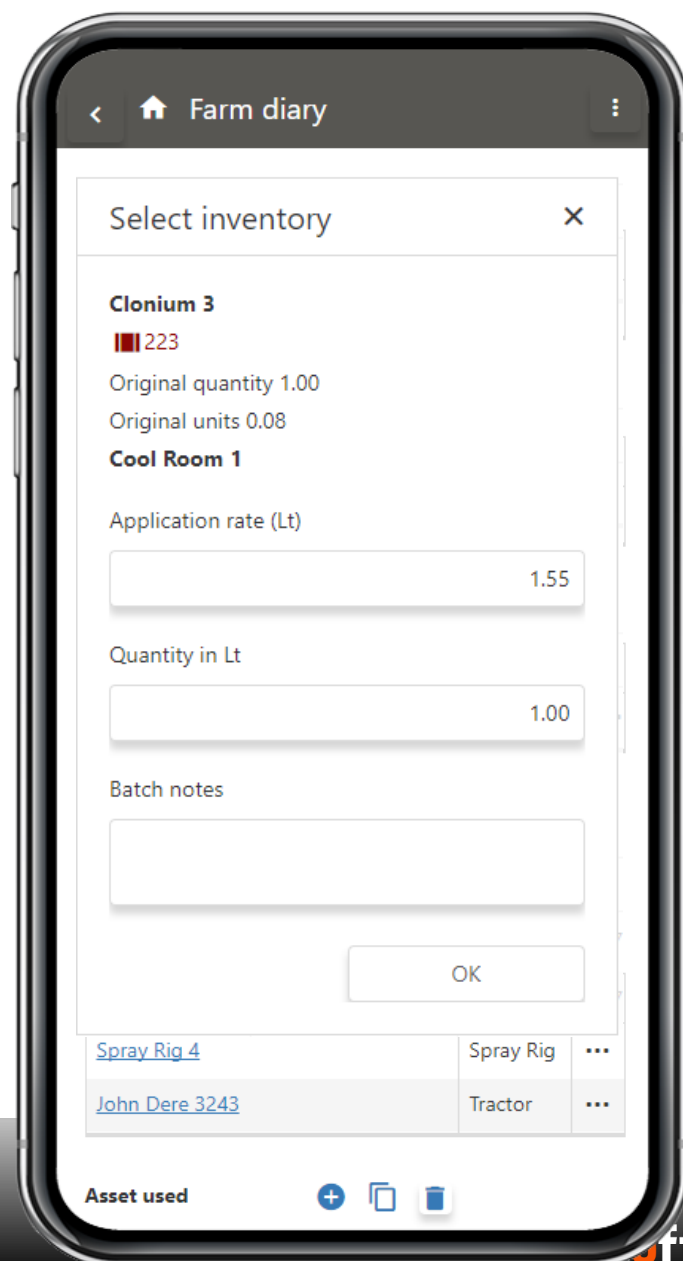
Farm diary

Select inventory ×

**Clonium 3**

223

Original quantity 1.00

Original units 0.08

**Cool Room 1**

Application rate (Lt)

1.55

Quantity in Lt

1.00

Batch notes

OK

| Spray Rig 4 | Spray Rig | ··· |
|---|---|---|
| John Dere 3243 | Tractor | ··· |

Asset used